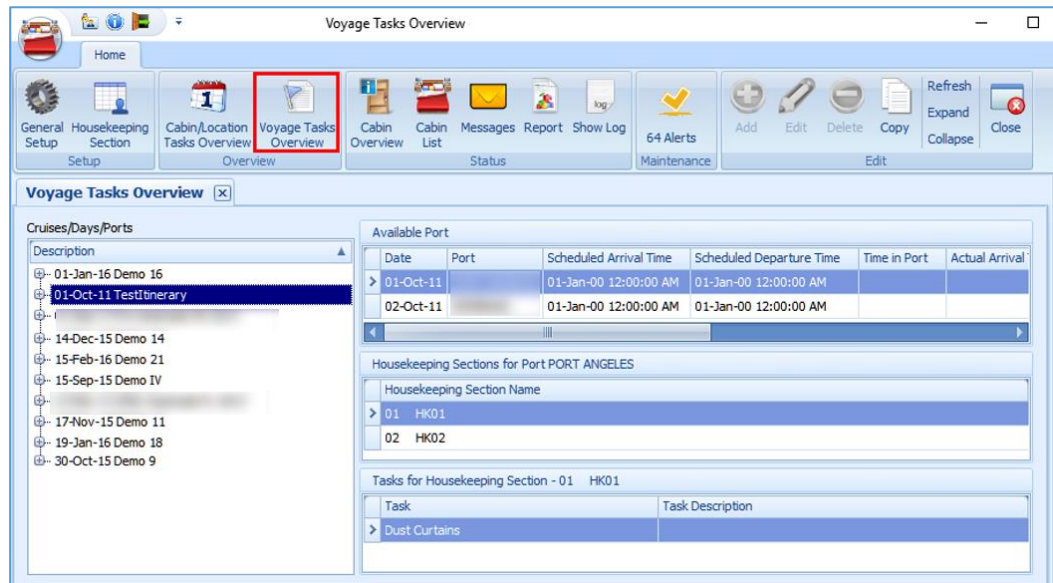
Voyage Tasks Overview

Home

General Setup
Housekeeping Section
Setup
Cabin/Location Tasks Overview
Voyage Tasks Overview
Overview
Cabin Overview
Cabin List
Messages
Report
Show Log
Status
64 Alerts
Maintenance
Add
Edit
Delete
Copy
Refresh
Expand
Collapse
Close
Edit

Voyage Tasks Overview

Cruises/Days/Ports

| Description |
|---|
| 01-Jan-16 Demo 16 |
| 01-Oct-11 TestItinerary |
| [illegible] |
| 14-Dec-15 Demo 14 |
| 15-Feb-16 Demo 21 |
| 15-Sep-15 Demo IV |
| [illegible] |
| 17-Nov-15 Demo 11 |
| 19-Jan-16 Demo 18 |
| 30-Oct-15 Demo 9 |

Available Port

| Date | Port | Scheduled Arrival Time | Scheduled Departure Time | Time in Port | Actual Arrival |
|---|---|---|---|---|---|
| 01-Oct-11 | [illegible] | 01-Jan-00 12:00:00 AM | 01-Jan-00 12:00:00 AM | | |
| 02-Oct-11 | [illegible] | 01-Jan-00 12:00:00 AM | 01-Jan-00 12:00:00 AM | | |

Housekeeping Sections for Port PORT ANGELES

| Housekeeping Section Name |
|---|
| 01 HK01 |
| 02 HK02 |

Tasks for Housekeeping Section - 01 HK01

| Task | Task Description |
|---|---|
| Dust Curtains | |